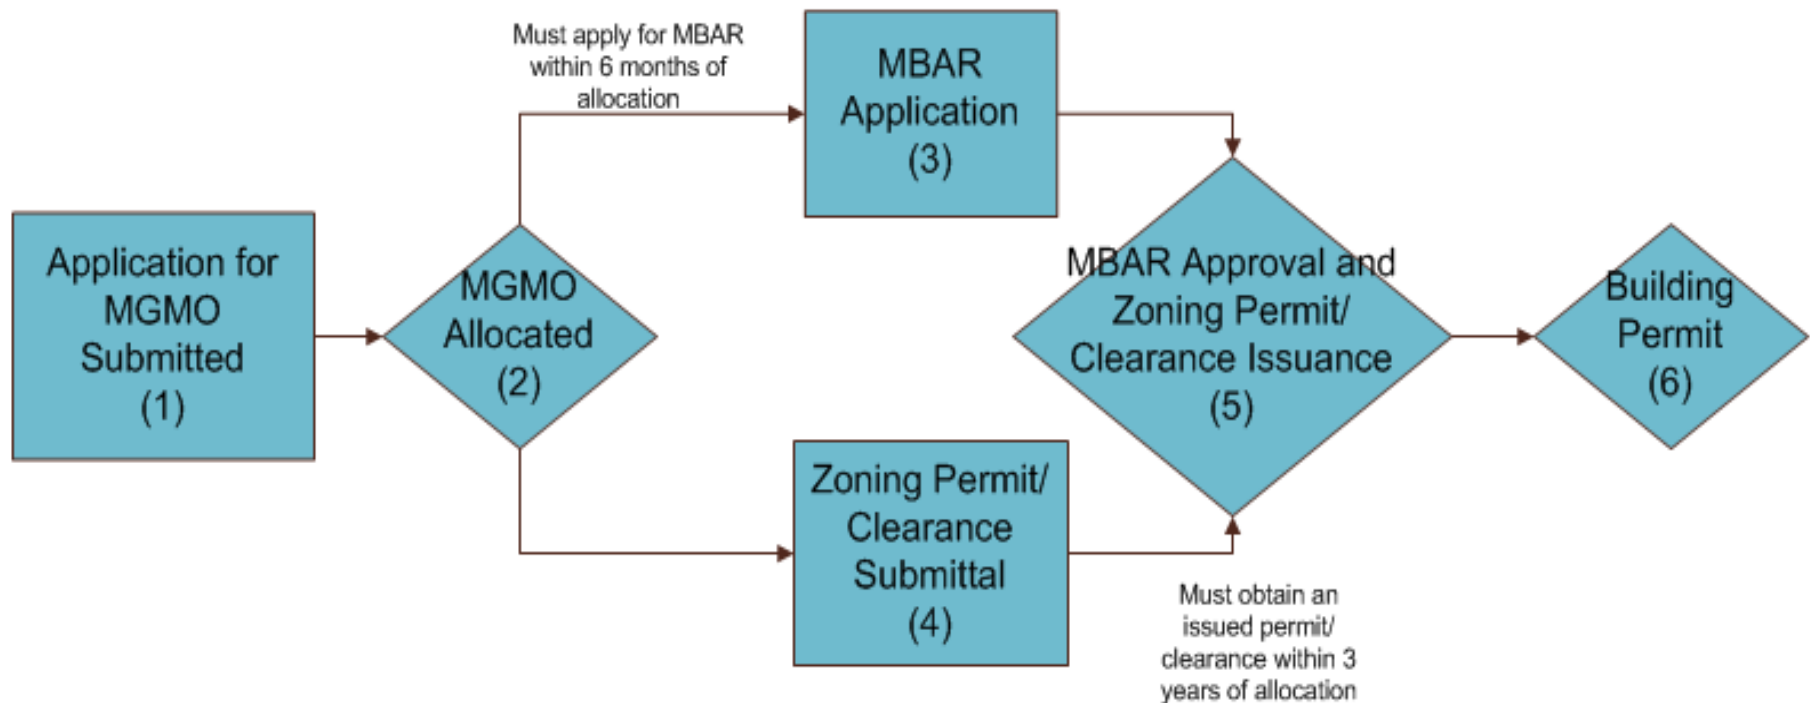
Application for MGMO Submitted (1)

MGMO Allocated (2)

Must apply for MBAR within 6 months of allocation

MBAR Application (3)

Zoning Permit/ Clearance Submittal (4)

MBAR Approval and Zoning Permit/ Clearance Issuance (5)

Must obtain an issued permit/ clearance within 3 years of allocation

Building Permit (6)